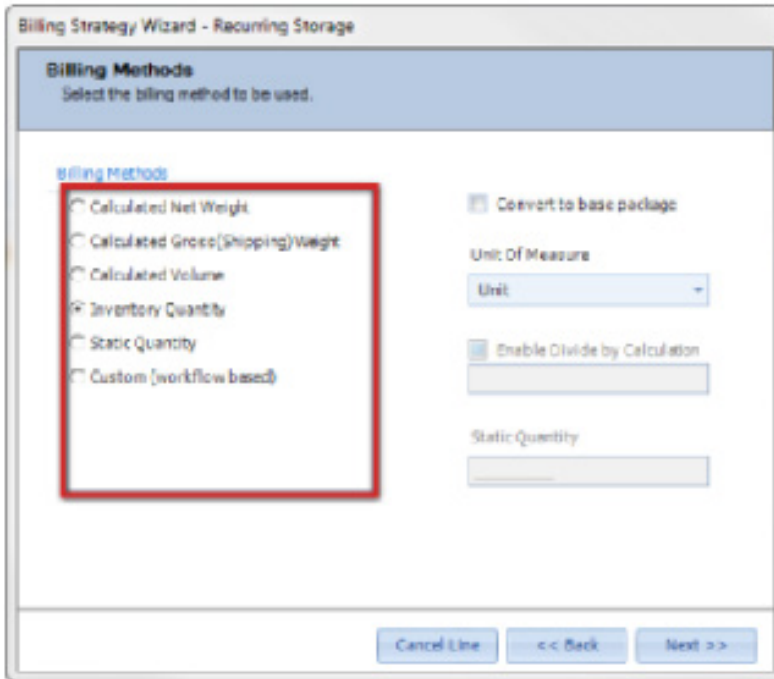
Billing Strategy Wizard - Recurring Storage

Billing Methods
Select the billing method to be used.

Billing Methods

Calculated Net Weight

Calculated Gross(Shipping)Weight

Calculated Volume

Inventory Quantity

Static Quantity

Custom (workflow based)

Convert to base package

Unit Of Measure

Unit

Enable Divide by Calculation

Static Quantity

Cancel Line

<< Back

Next >>